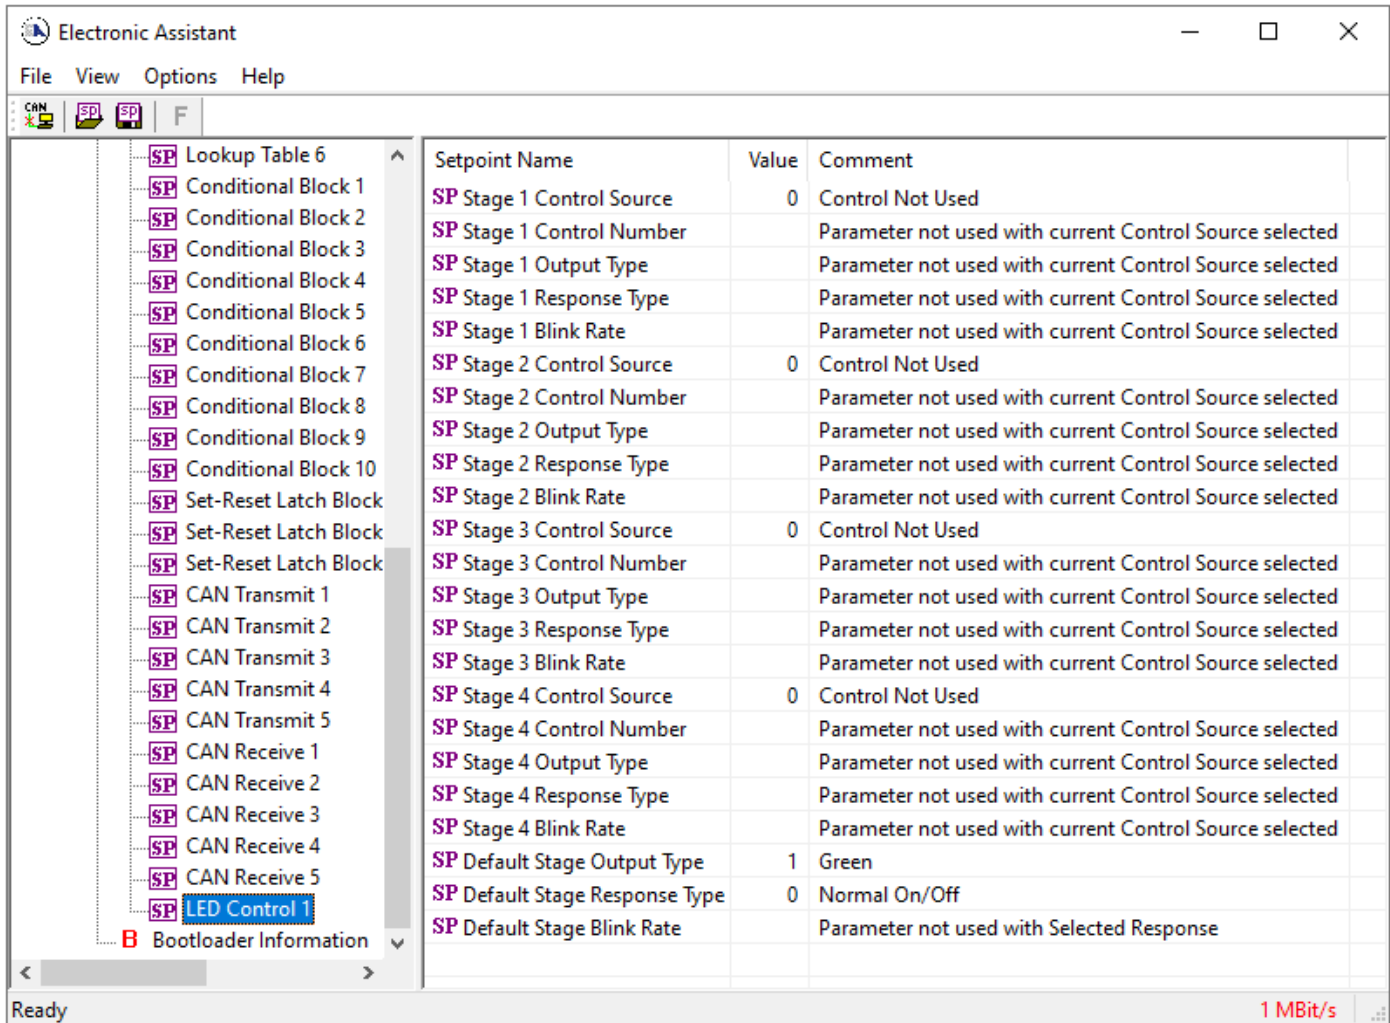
Electronic Assistant

File View Options Help

CAN SP SP F

SP Lookup Table 6
SP Conditional Block 1
SP Conditional Block 2
SP Conditional Block 3
SP Conditional Block 4
SP Conditional Block 5
SP Conditional Block 6
SP Conditional Block 7
SP Conditional Block 8
SP Conditional Block 9
SP Conditional Block 10
SP Set-Reset Latch Block
SP Set-Reset Latch Block
SP Set-Reset Latch Block
SP CAN Transmit 1
SP CAN Transmit 2
SP CAN Transmit 3
SP CAN Transmit 4
SP CAN Transmit 5
SP CAN Receive 1
SP CAN Receive 2
SP CAN Receive 3
SP CAN Receive 4
SP CAN Receive 5
SP LED Control 1
B Bootloader Information

| Setpoint Name | Value | Comment |
|---|---|---|
| SP Stage 1 Control Source | 0 | Control Not Used |
| SP Stage 1 Control Number | | Parameter not used with current Control Source selected |
| SP Stage 1 Output Type | | Parameter not used with current Control Source selected |
| SP Stage 1 Response Type | | Parameter not used with current Control Source selected |
| SP Stage 1 Blink Rate | | Parameter not used with current Control Source selected |
| SP Stage 2 Control Source | 0 | Control Not Used |
| SP Stage 2 Control Number | | Parameter not used with current Control Source selected |
| SP Stage 2 Output Type | | Parameter not used with current Control Source selected |
| SP Stage 2 Response Type | | Parameter not used with current Control Source selected |
| SP Stage 2 Blink Rate | | Parameter not used with current Control Source selected |
| SP Stage 3 Control Source | 0 | Control Not Used |
| SP Stage 3 Control Number | | Parameter not used with current Control Source selected |
| SP Stage 3 Output Type | | Parameter not used with current Control Source selected |
| SP Stage 3 Response Type | | Parameter not used with current Control Source selected |
| SP Stage 3 Blink Rate | | Parameter not used with current Control Source selected |
| SP Stage 4 Control Source | 0 | Control Not Used |
| SP Stage 4 Control Number | | Parameter not used with current Control Source selected |
| SP Stage 4 Output Type | | Parameter not used with current Control Source selected |
| SP Stage 4 Response Type | | Parameter not used with current Control Source selected |
| SP Stage 4 Blink Rate | | Parameter not used with current Control Source selected |
| SP Default Stage Output Type | 1 | Green |
| SP Default Stage Response Type | 0 | Normal On/Off |
| SP Default Stage Blink Rate | | Parameter not used with Selected Response |

Ready 1 MBit/s